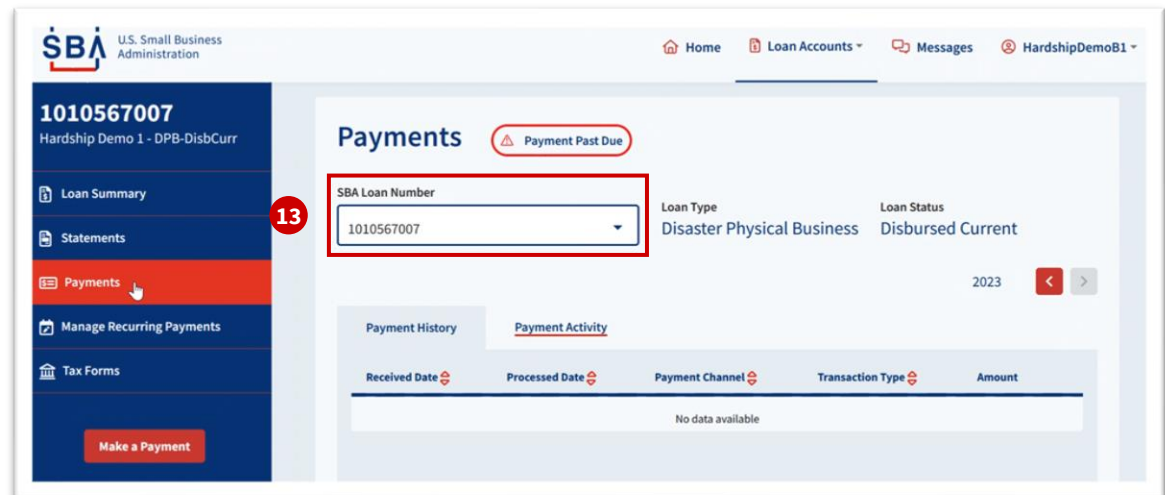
SBA U.S. Small Business Administration

Home Loan Accounts Messages HardshipDemoB1

1010567007
Hardship Demo 1 - DPB-DisbCurr

Loan Summary
Statements
Payments
Manage Recurring Payments
Tax Forms

Make a Payment

Payments

Payment Past Due

13

SBA Loan Number
1010567007

Loan Type
Disaster Physical Business

Loan Status
Disbursed Current

2023

Payment History
Payment Activity

| Received Date | Processed Date | Payment Channel | Transaction Type | Amount |
|---|---|---|---|---|
| No data available | | | | |